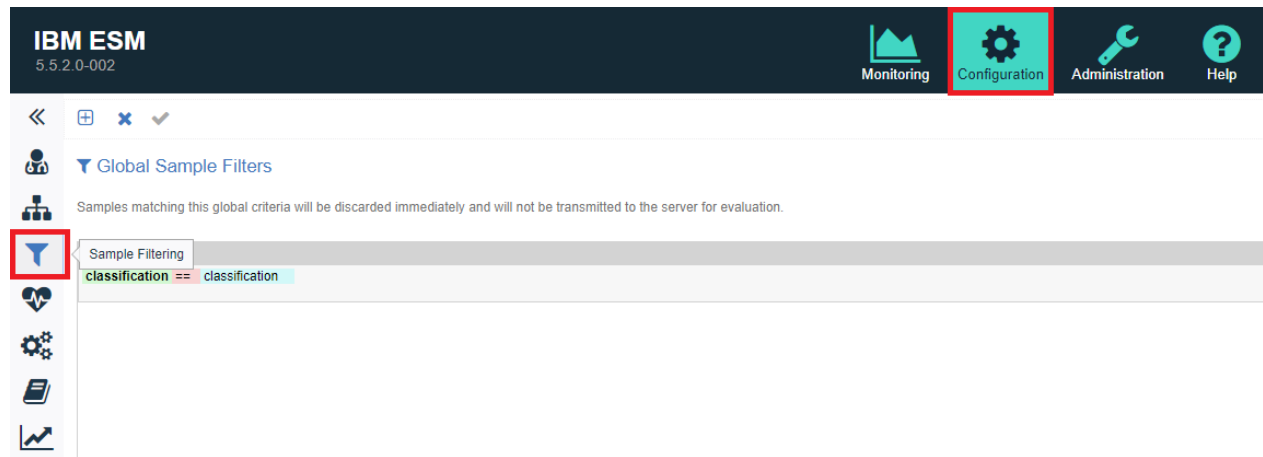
IBM ESM
5.5.2.0-002

Monitoring Configuration Administration Help

«

Global Sample Filters

Samples matching this global criteria will be discarded immediately and will not be transmitted to the server for evaluation.

Sample Filtering

classification == classification